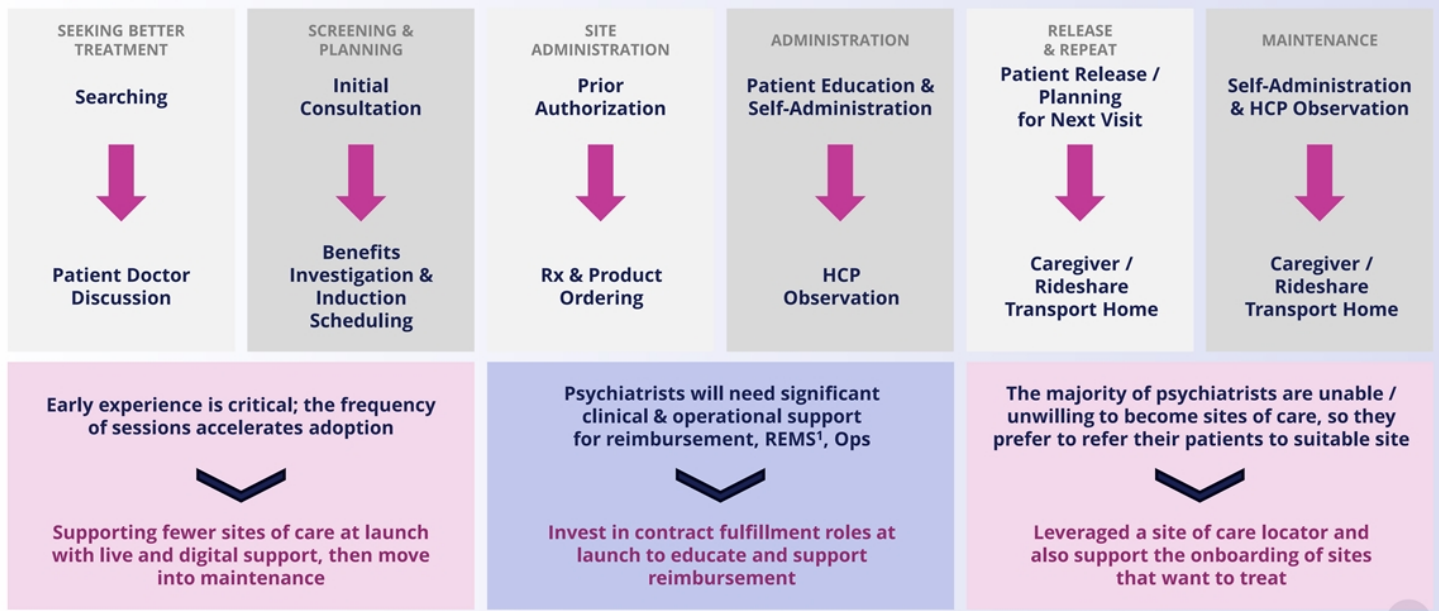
SEEKING BETTER TREATMENT

Searching

Patient Doctor Discussion

SCREENING & PLANNING

Initial Consultation

Benefits Investigation & Induction Scheduling

SITE ADMINISTRATION

Prior Authorization

Rx & Product Ordering

ADMINISTRATION

Patient Education & Self-Administration

HCP Observation

RELEASE & REPEAT

Patient Release / Planning for Next Visit

Caregiver / Rideshare Transport Home

MAINTENANCE

Self-Administration & HCP Observation

Caregiver / Rideshare Transport Home

Early experience is critical; the frequency of sessions accelerates adoption

Supporting fewer sites of care at launch with live and digital support, then move into maintenance

Psychiatrists will need significant clinical & operational support for reimbursement, REMS$^1$, Ops

Invest in contract fulfillment roles at launch to educate and support reimbursement

The majority of psychiatrists are unable / unwilling to become sites of care, so they prefer to refer their patients to suitable site

Leveraged a site of care locator and also support the onboarding of sites that want to treat